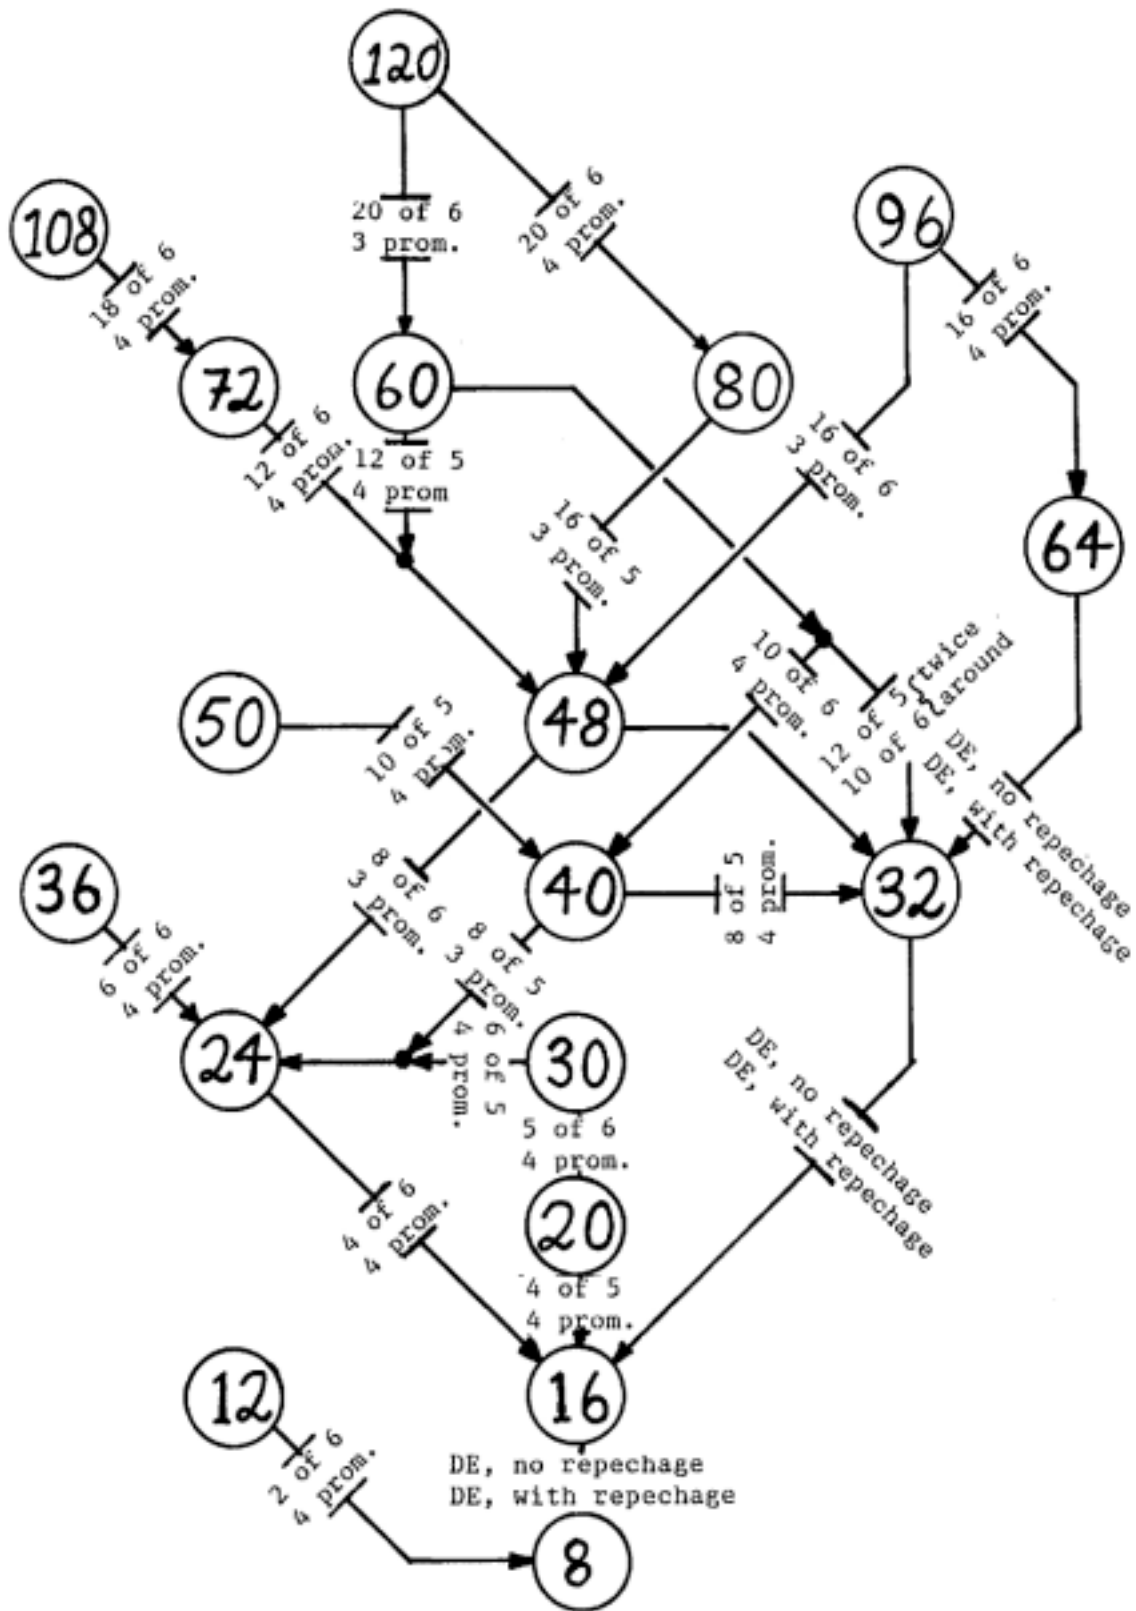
120

20 of 6
3 prom.

20 of 6
4 prom.

108

18 of 6
4 prom.

96

16 of 6
4 prom.

72

60

80

12 of 6
4 prom.

12 of 5
4 prom

16 of 6
3 prom.

16 of 5
3 prom.

64

10 of 6
4 prom.

12 of 5
10 of 6
twice around

50

10 of 5
4 prom.

48

DE, no repechage
DE, with repechage

36

3 8 of 6
prom.

40

8 of 5
4 prom.

32

6 of 6
4 prom.

8 of 5
3 prom.

6 of 5
4 prom.

24

30

5 of 6
4 prom.

DE, no repechage
DE, with repechage

4 of 6
4 prom.

20

4 of 5
4 prom.

12

16

2 of 6
4 prom.

DE, no repechage
DE, with repechage

8